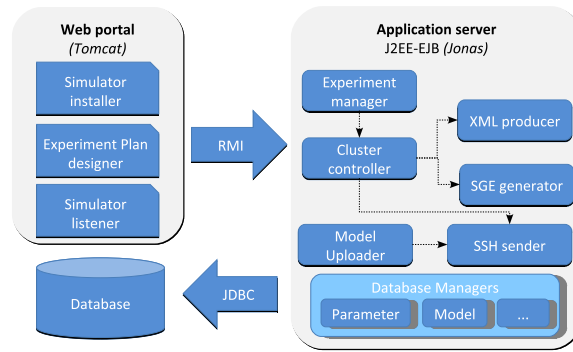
Web portal
(Tomcat)

Simulator installer

Experiment Plan designer

Simulator listener

RMI

Application server
J2EE-EJB (Jonas)

Experiment manager

XML producer

Cluster controller

SGE generator

Model Uploader

SSH sender

Database Managers

Parameter

Model

...

JDBC

Database